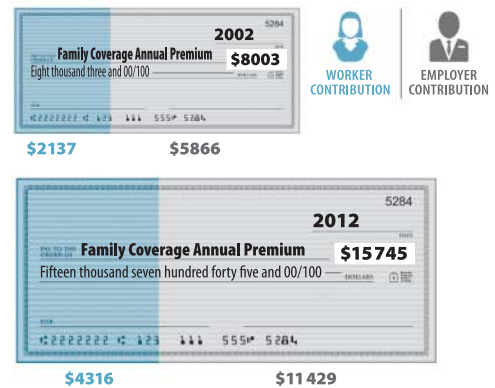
5284

2002

PAY TO THE ORDER OF Family Coverage Annual Premium $8003

Eight thousand three and 00/100 DOLLARS

FOR

⑆2222222 ⑆ 123 ⑈⑈⑈ 555⑈ 5284

$2137 $5866

WORKER CONTRIBUTION

EMPLOYER CONTRIBUTION

5284

2012

PAY TO THE ORDER OF Family Coverage Annual Premium $15745

Fifteen thousand seven hundred forty five and 00/100 DOLLARS

FOR

⑆2222222 ⑆ 123 ⑈⑈⑈ 555⑈ 5284

$4316 $11429